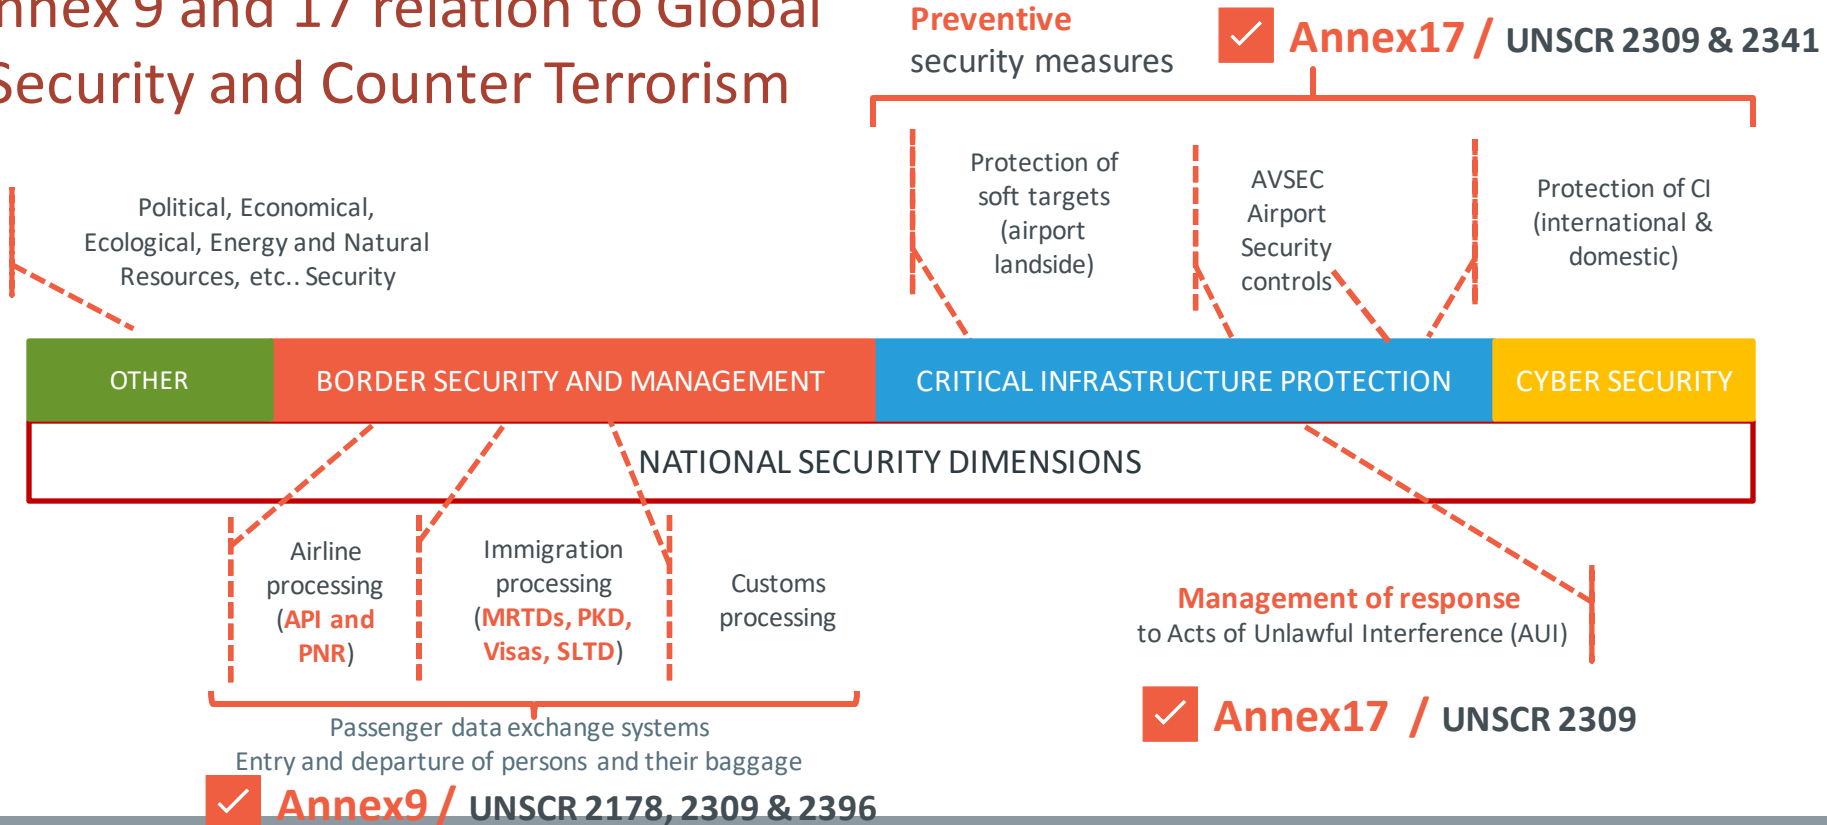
nnex 9 and 17 relation to Global Security and Counter Terrorism

Preventive security measures

Annex17 / UNSCR 2309 & 2341

Political, Economical, Ecological, Energy and Natural Resources, etc.. Security

Protection of soft targets (airport landside)

AVSEC Airport Security controls

Protection of CI (international & domestic)

| OTHER | BORDER SECURITY AND MANAGEMENT | CRITICAL INFRASTRUCTURE PROTECTION | CYBER SECURITY |
|---|---|---|---|

NATIONAL SECURITY DIMENSIONS

Airline processing (API and PNR)

Immigration processing (MRTDs, PKD, Visas, SLTD)

Customs processing

Management of response to Acts of Unlawful Interference (AUI)

Annex17 / UNSCR 2309

Passenger data exchange systems
Entry and departure of persons and their baggage

Annex9 / UNSCR 2178, 2309 & 2396